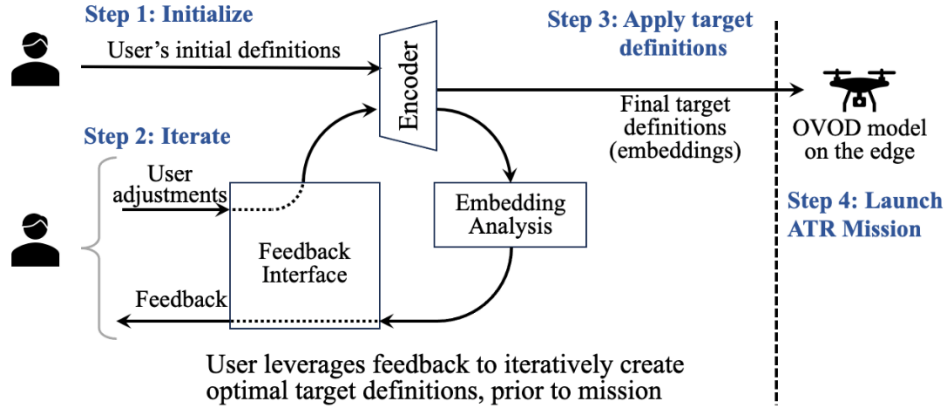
Step 1: Initialize

User's initial definitions

Encoder

Step 3: Apply target definitions

Final target definitions (embeddings)

OVOD model on the edge

Step 2: Iterate

User adjustments

Feedback Interface

Embedding Analysis

Step 4: Launch ATR Mission

Feedback

User leverages feedback to iteratively create optimal target definitions, prior to mission